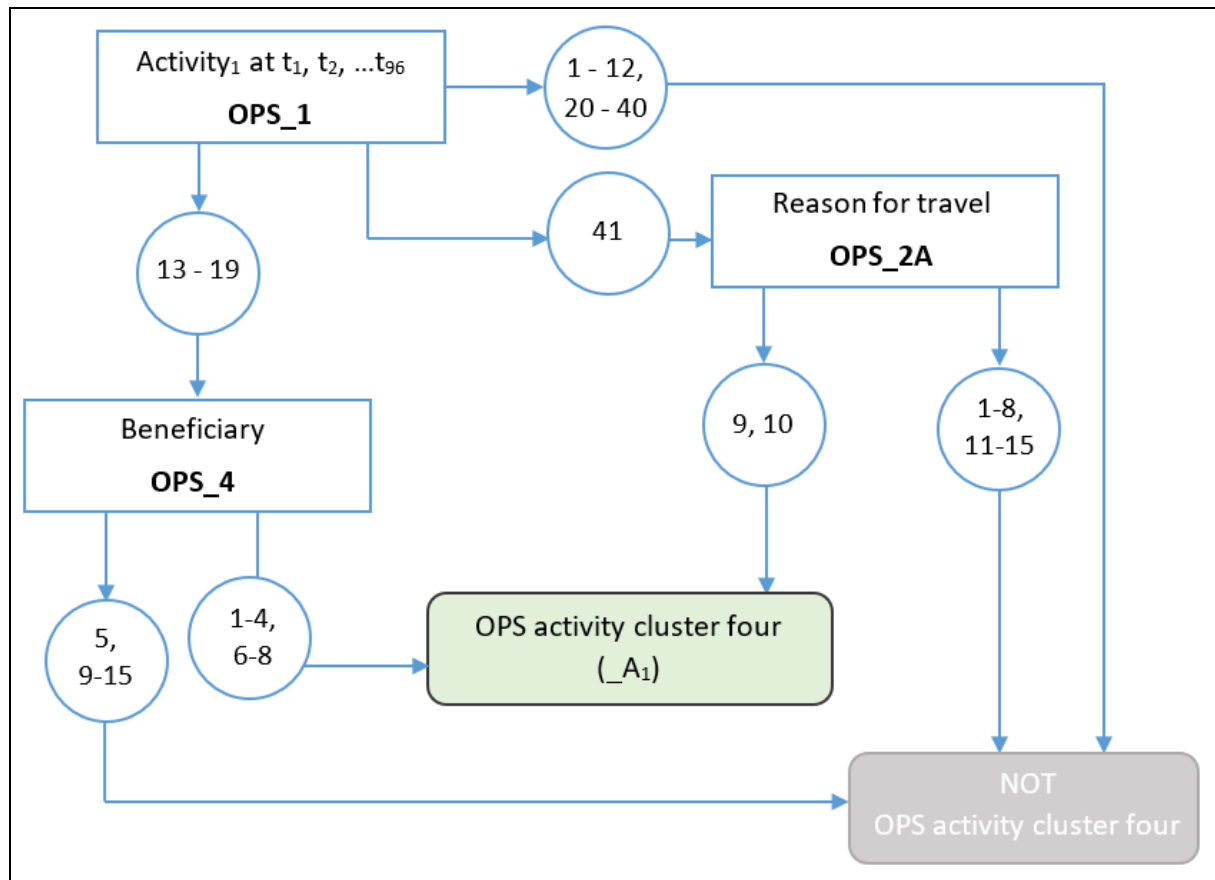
Activity$_1$ at t$_1$, t$_2$, …t$_{96}$
**OPS_1**

1 - 12, 20 - 40

13 - 19

41

Reason for travel
**OPS_2A**

Beneficiary
**OPS_4**

9, 10

1-8, 11-15

5, 9-15

1-4, 6-8

OPS activity cluster four (_A$_1$)

NOT OPS activity cluster four